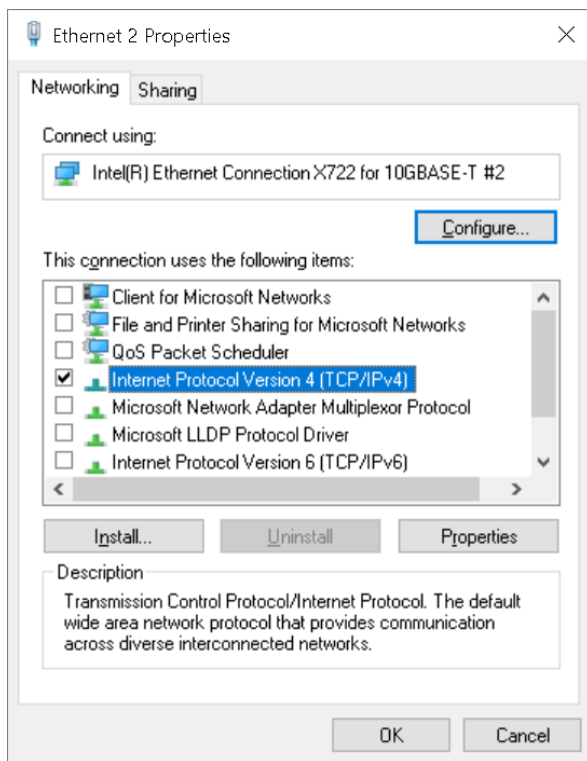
Ethernet 2 Properties

Networking Sharing

Connect using:

Intel(R) Ethernet Connection X722 for 10GBASE-T #2

Configure...

This connection uses the following items:

Client for Microsoft Networks
File and Printer Sharing for Microsoft Networks
QoS Packet Scheduler
Internet Protocol Version 4 (TCP/IPv4)
Microsoft Network Adapter Multiplexor Protocol
Microsoft LLDP Protocol Driver
Internet Protocol Version 6 (TCP/IPv6)

Install... Uninstall Properties

Description

Transmission Control Protocol/Internet Protocol. The default wide area network protocol that provides communication across diverse interconnected networks.

OK Cancel